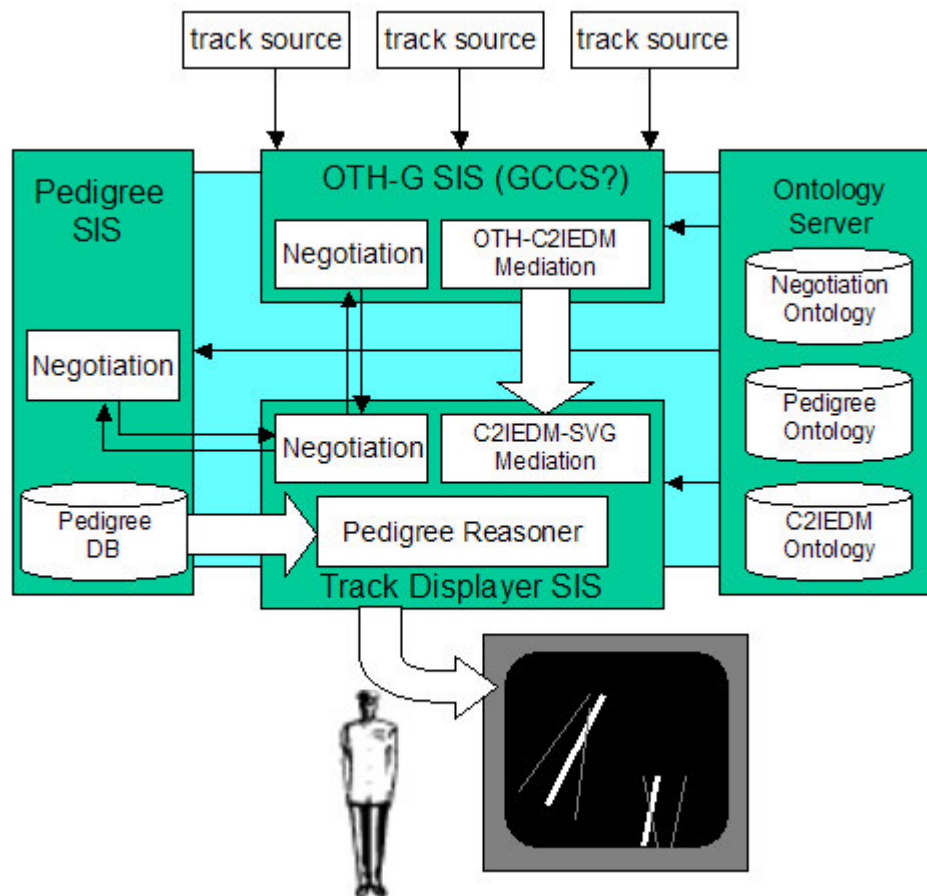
track source

track source

track source

Pedigree SIS

OTH-G SIS (GCCS?)

Negotiation

OTH-C2IEDM Mediation

Ontology Server

Negotiation Ontology

Negotiation

Pedigree Ontology

Negotiation

C2IEDM-SVG Mediation

Pedigree DB

Pedigree Reasoner

C2IEDM Ontology

Track Displayer SIS